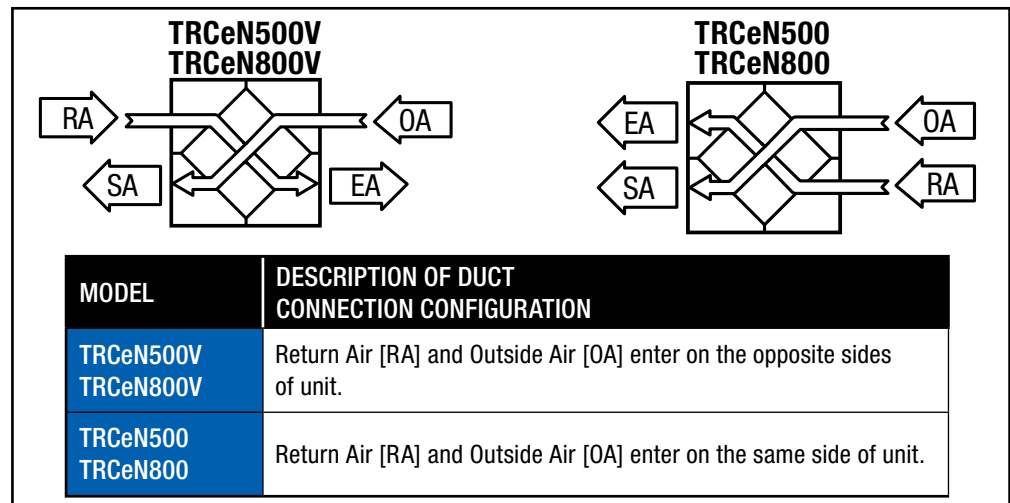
TRCeN500V
TRCeN800V

RA
OA
SA
EA

TRCeN500
TRCeN800

EA
OA
SA
RA

| MODEL | DESCRIPTION OF DUCT CONNECTION CONFIGURATION |
|---|---|
| TRCeN500V TRCeN800V | Return Air [RA] and Outside Air [OA] enter on the opposite sides of unit. |
| TRCeN500 TRCeN800 | Return Air [RA] and Outside Air [OA] enter on the same side of unit. |